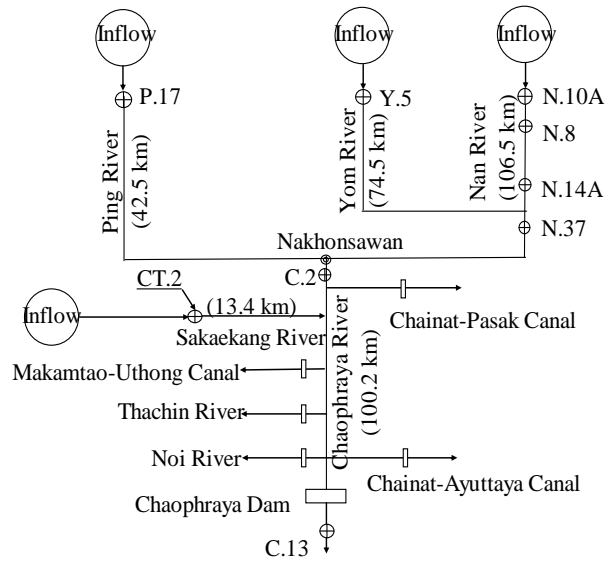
Inflow

P.17

Ping River (42.5 km)

Inflow

Y.5

Yom River (74.5 km)

Inflow

N.10A

N.8

Nan River (106.5 km)

N.14A

N.37

Nakhonsawan

C.2

CT.2

Inflow

(13.4 km)

Sakaekang River

Chaophraya River (100.2 km)

Chainat-Pasak Canal

Makamtao-Uthong Canal

Thachin River

Noi River

Chainat-Ayuttaya Canal

Chaophraya Dam

C.13